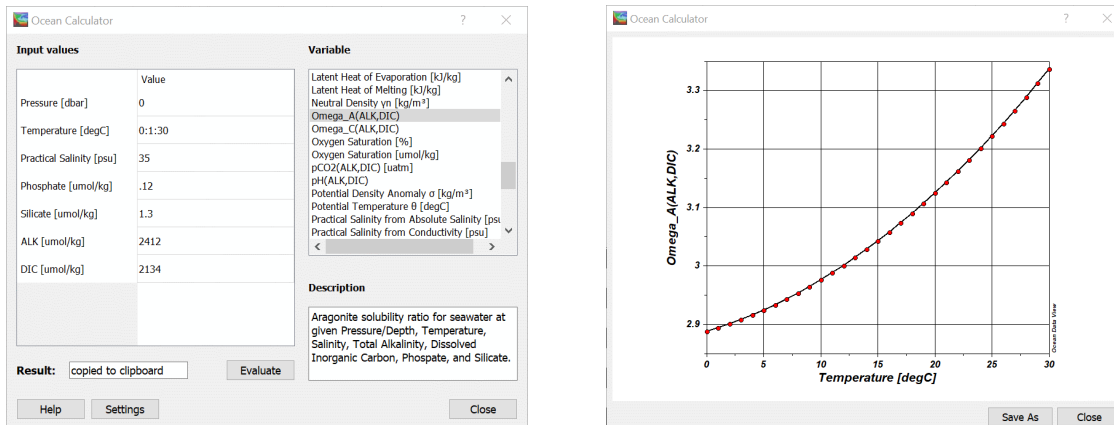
Ocean Calculator ? ×

Input values

| | Value |
|---|---|
| Pressure [dbar] | 0 |
| Temperature [degC] | 0:1:30 |
| Practical Salinity [psu] | 35 |
| Phosphate [umol/kg] | .12 |
| Silicate [umol/kg] | 1.3 |
| ALK [umol/kg] | 2412 |
| DIC [umol/kg] | 2134 |

Result: copied to clipboard Evaluate

Help Settings

Variable

Latent Heat of Evaporation [kJ/kg]
Latent Heat of Melting [kJ/kg]
Neutral Density γn [kg/m³]
Omega_A(ALK,DIC)
Omega_C(ALK,DIC)
Oxygen Saturation [%]
Oxygen Saturation [umol/kg]
pCO2(ALK,DIC) [uatm]
pH(ALK,DIC)
Potential Density Anomaly σ [kg/m³]
Potential Temperature θ [degC]
Practical Salinity from Absolute Salinity [psu
Practical Salinity from Conductivity [psu]

Description

Aragonite solubility ratio for seawater at given Pressure/Depth, Temperature, Salinity, Total Alkalinity, Dissolved Inorganic Carbon, Phospate, and Silicate.

Close

Ocean Calculator ? ×

Omega_A(ALK,DIC)

3.3
3.2
3.1
3
2.9

0 5 10 15 20 25 30

Temperature [degC]

Ocean Data View

Save As Close